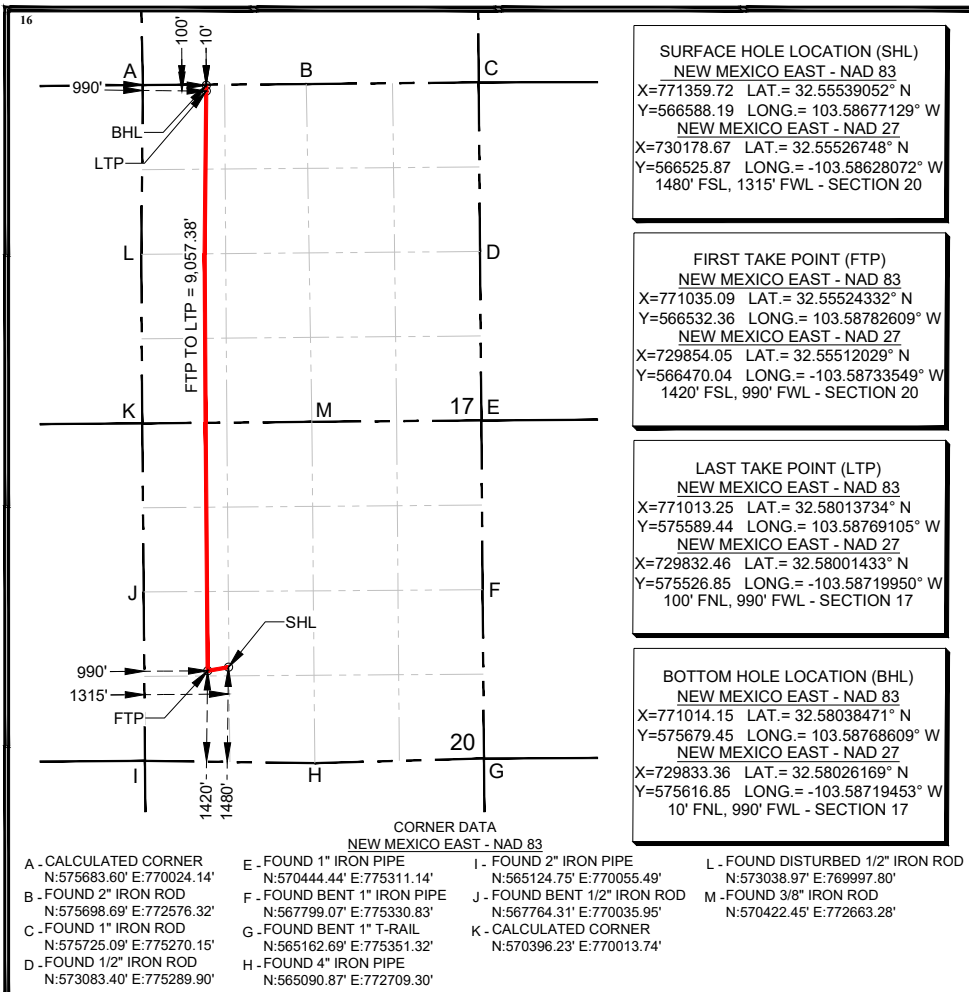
16

100'
10'
A
B
C
990'
BHL
LTP
L
D
FTP TO LTP = 9,057.38'
K
M
17
E
J
F
SHL
990'
1315'
FTP
20
I
H
G
1420'
1480'

SURFACE HOLE LOCATION (SHL)
NEW MEXICO EAST - NAD 83
X=771359.72 LAT.= 32.55539052° N
Y=566588.19 LONG.= 103.58677129° W
NEW MEXICO EAST - NAD 27
X=730178.67 LAT.= 32.55526748° N
Y=566525.87 LONG.= -103.58628072° W
1480' FSL, 1315' FWL - SECTION 20

FIRST TAKE POINT (FTP)
NEW MEXICO EAST - NAD 83
X=771035.09 LAT.= 32.55524332° N
Y=566532.36 LONG.= 103.58782609° W
NEW MEXICO EAST - NAD 27
X=729854.05 LAT.= 32.55512029° N
Y=566470.04 LONG.= -103.58733549° W
1420' FSL, 990' FWL - SECTION 20

LAST TAKE POINT (LTP)
NEW MEXICO EAST - NAD 83
X=771013.25 LAT.= 32.58013734° N
Y=575589.44 LONG.= 103.58769105° W
NEW MEXICO EAST - NAD 27
X=729832.46 LAT.= 32.58001433° N
Y=575526.85 LONG.= -103.58719950° W
100' FNL, 990' FWL - SECTION 17

BOTTOM HOLE LOCATION (BHL)
NEW MEXICO EAST - NAD 83
X=771014.15 LAT.= 32.58038471° N
Y=575679.45 LONG.= 103.58768609° W
NEW MEXICO EAST - NAD 27
X=729833.36 LAT.= 32.58026169° N
Y=575616.85 LONG.= -103.58719453° W
10' FNL, 990' FWL - SECTION 17

CORNER DATA
NEW MEXICO EAST - NAD 83

A - CALCULATED CORNER N:575683.60' E:770024.14'
B - FOUND 2" IRON ROD N:575698.69' E:772576.32'
C - FOUND 1" IRON ROD N:575725.09' E:775270.15'
D - FOUND 1/2" IRON ROD N:573083.40' E:775289.90'
E - FOUND 1" IRON PIPE N:570444.44' E:775311.14'
F - FOUND BENT 1" IRON PIPE N:567799.07' E:775330.83'
G - FOUND BENT 1" T-RAIL N:565162.69' E:775351.32'
H - FOUND 4" IRON PIPE N:565090.87' E:772709.30'
I - FOUND 2" IRON PIPE N:565124.75' E:770055.49'
J - FOUND BENT 1/2" IRON ROD N:567764.31' E:770035.95'
K - CALCULATED CORNER N:570396.23' E:770013.74'
L - FOUND DISTURBED 1/2" IRON ROD N:573038.97' E:769997.80'
M - FOUND 3/8" IRON ROD N:570422.45' E:772663.28'